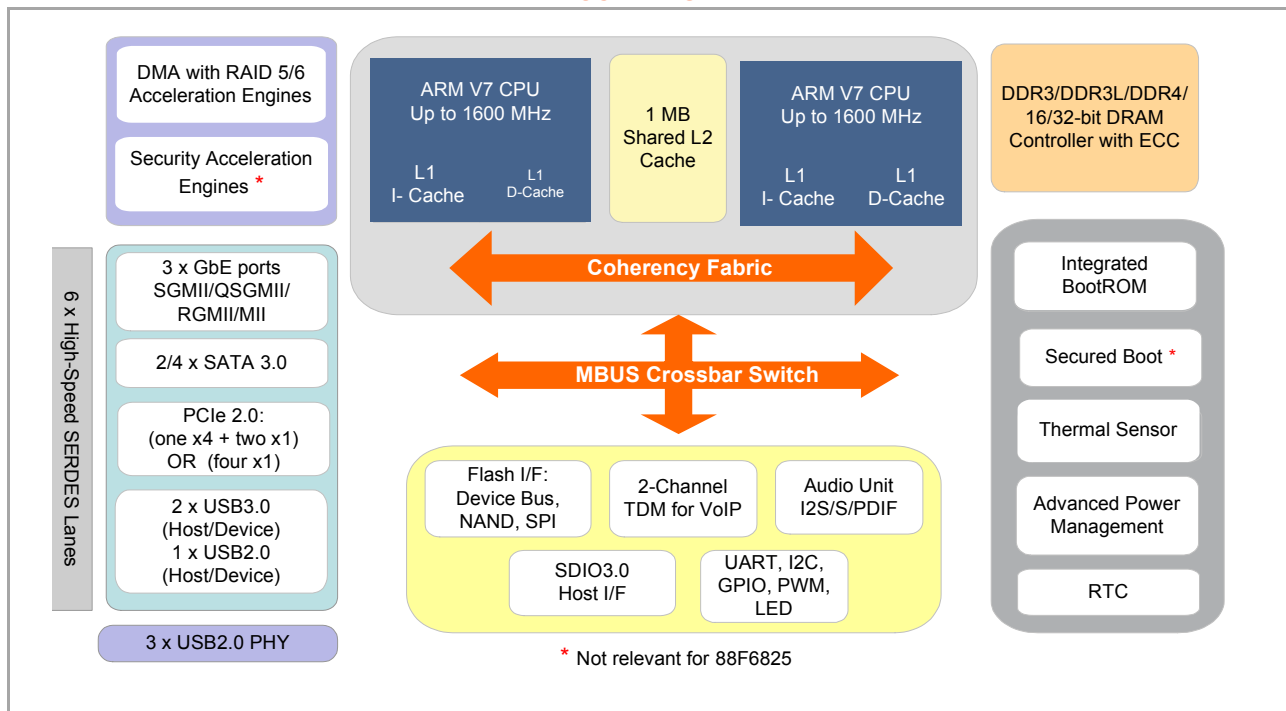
DMA with RAID 5/6 Acceleration Engines

Security Acceleration Engines *

6 x High-Speed SERDES Lanes

3 x GbE ports SGMII/QSGMII/ RGMII/MII

2/4 x SATA 3.0

PCIe 2.0: (one x4 + two x1) OR (four x1)

2 x USB3.0 (Host/Device) 1 x USB2.0 (Host/Device)

3 x USB2.0 PHY

ARM V7 CPU Up to 1600 MHz

L1 I- Cache

L1 D-Cache

1 MB Shared L2 Cache

ARM V7 CPU Up to 1600 MHz

L1 I- Cache

L1 D-Cache

Coherency Fabric

MBUS Crossbar Switch

Flash I/F: Device Bus, NAND, SPI

2-Channel TDM for VoIP

Audio Unit I2S/S/PDIF

SDIO3.0 Host I/F

UART, I2C, GPIO, PWM, LED

* Not relevant for 88F6825

DDR3/DDR3L/DDR4/ 16/32-bit DRAM Controller with ECC

Integrated BootROM

Secured Boot *

Thermal Sensor

Advanced Power Management

RTC